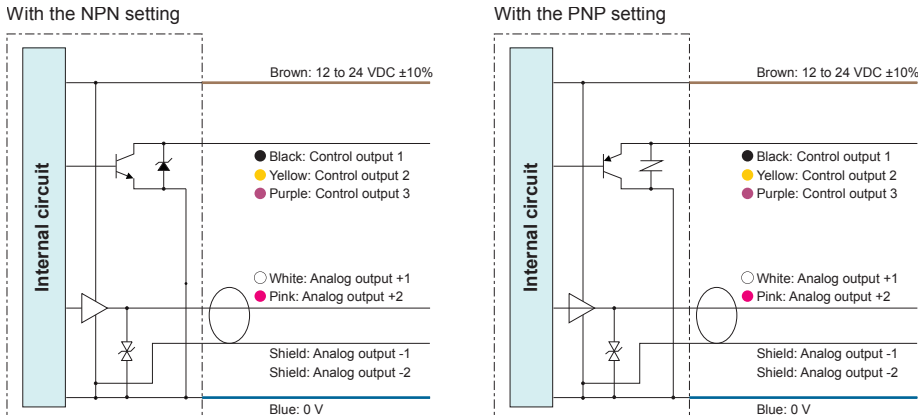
With the NPN setting

Internal circuit

Brown: 12 to 24 VDC ±10%

Black: Control output 1
Yellow: Control output 2
Purple: Control output 3

White: Analog output +1
Pink: Analog output +2

Shield: Analog output -1
Shield: Analog output -2

Blue: 0 V

With the PNP setting

Internal circuit

Brown: 12 to 24 VDC ±10%

Black: Control output 1
Yellow: Control output 2
Purple: Control output 3

White: Analog output +1
Pink: Analog output +2

Shield: Analog output -1
Shield: Analog output -2

Blue: 0 V